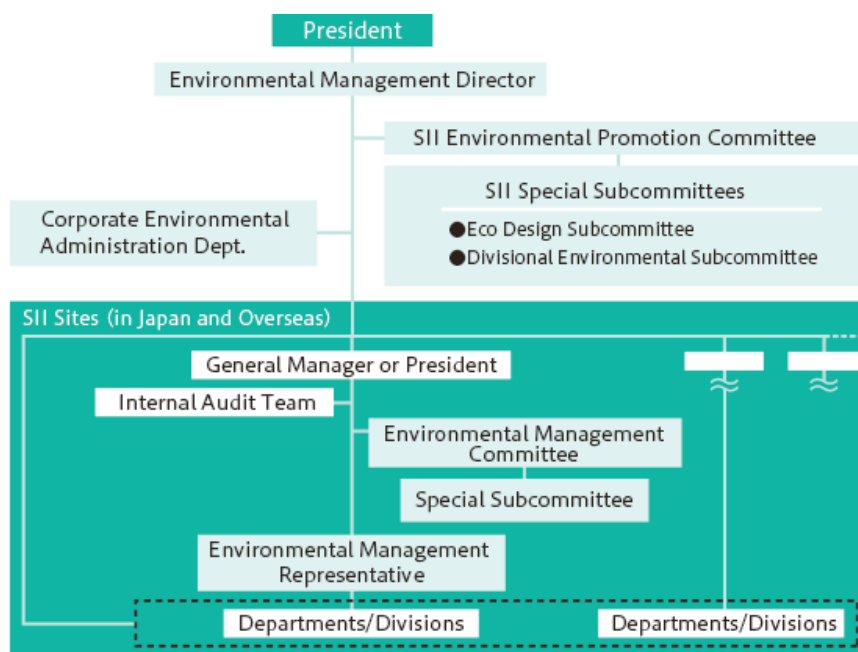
President

Environmental Management Director

SII Environmental Promotion Committee

SII Special Subcommittees

●Eco Design Subcommittee

●Divisional Environmental Subcommittee

Corporate Environmental Administration Dept.

SII Sites (in Japan and Overseas)

General Manager or President

Internal Audit Team

Environmental Management Committee

Special Subcommittee

Environmental Management Representative

Departments/Divisions

Departments/Divisions